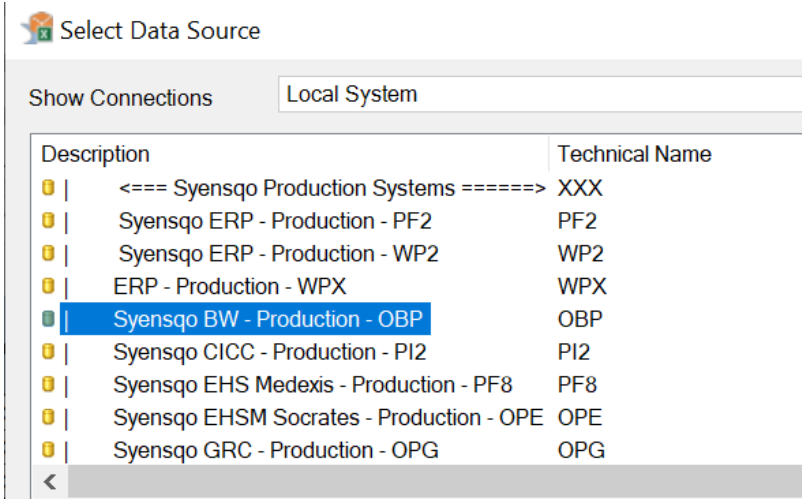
Select Data Source

Show Connections | Local System

| Description | Technical Name |
|---|---|
| \| <=== Syensqo Production Systems ======> | XXX |
| \| Syensqo ERP - Production - PF2 | PF2 |
| \| Syensqo ERP - Production - WP2 | WP2 |
| \| ERP - Production - WPX | WPX |
| \| Syensqo BW - Production - OBP | OBP |
| \| Syensqo CICC - Production - PI2 | PI2 |
| \| Syensqo EHS Medexis - Production - PF8 | PF8 |
| \| Syensqo EHSM Socrates - Production - OPE | OPE |
| \| Syensqo GRC - Production - OPG | OPG |

<